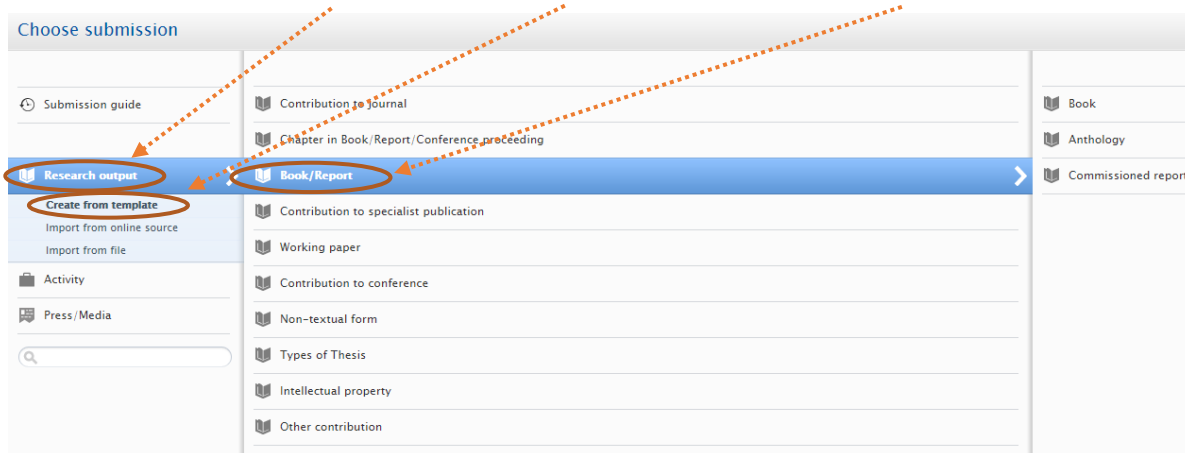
Choose submission

Submission guide

Research output

Create from template

Import from online source

Import from file

Activity

Press/Media

Contribution to journal

Chapter in Book/Report/Conference proceeding

Book/Report

Contribution to specialist publication

Working paper

Contribution to conference

Non-textual form

Types of Thesis

Intellectual property

Other contribution

Book

Anthology

Commissioned report